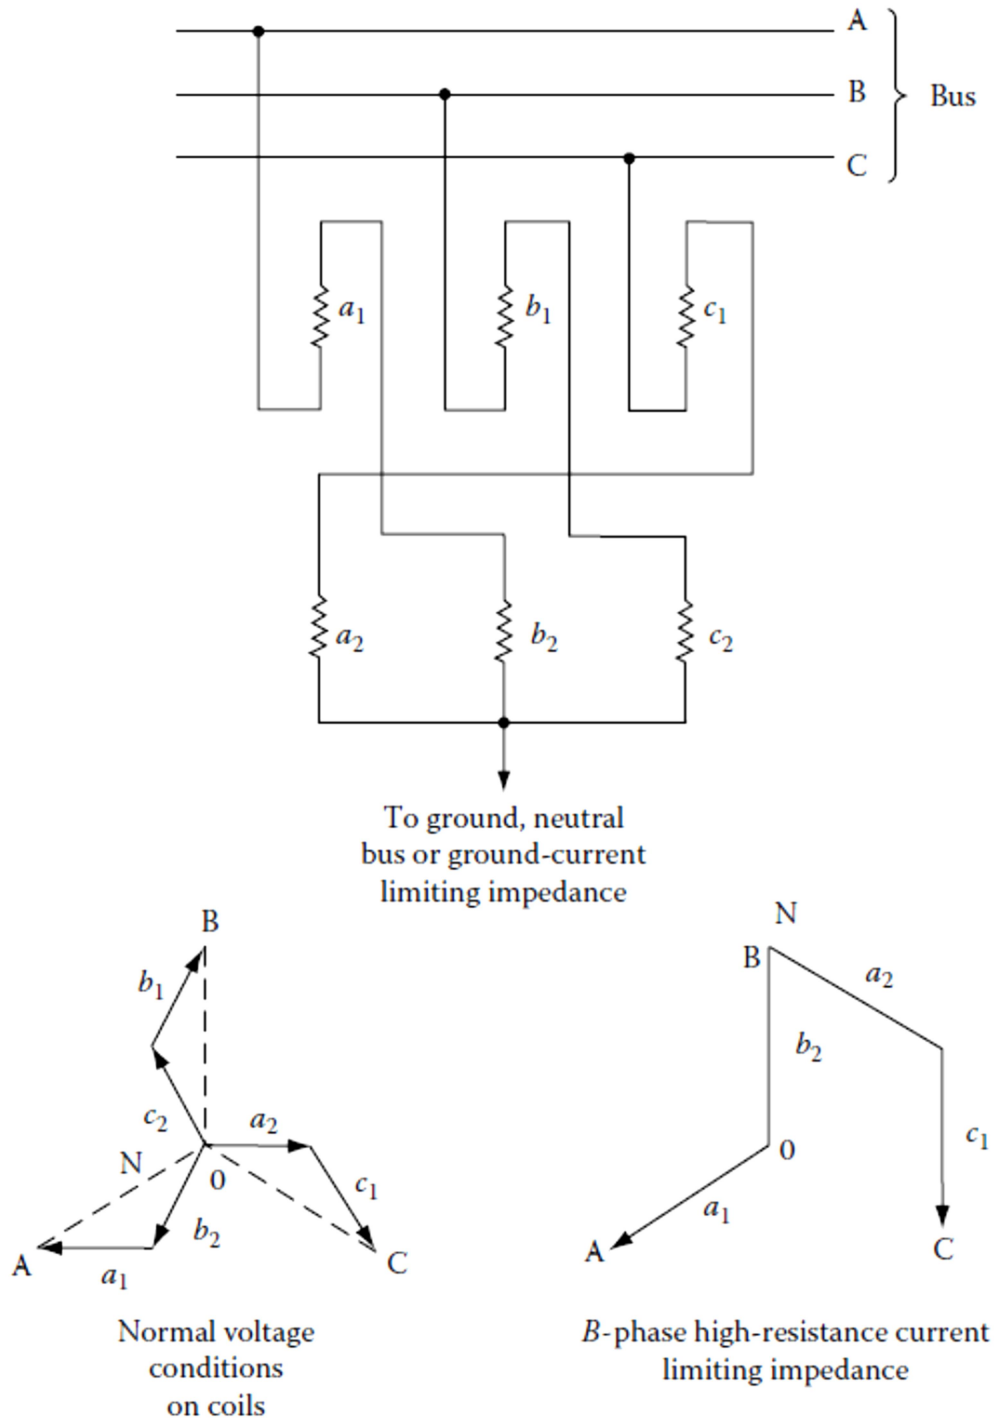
A
B
C
Bus

$a_1$
$b_1$
$c_1$

$a_2$
$b_2$
$c_2$

To ground, neutral bus or ground-current limiting impedance

B
$b_1$
$c_2$
$a_2$
N
0
$c_1$
$b_2$
A
$a_1$
C

Normal voltage conditions on coils

N
B
$a_2$
$b_2$
$c_1$
0
$a_1$
A
C

*B*-phase high-resistance current limiting impedance